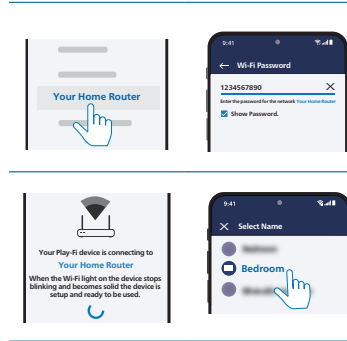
Your Home Router

9:41

Wi-Fi Password

1234567890

Enter the password for the network Your Home Router

Show Password.

Your Play-Fi device is connecting to Your Home Router

When the Wi-Fi light on the device stops blinking and becomes solid the device is setup and ready to be used.

9:41

Select Name

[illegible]

Bedroom

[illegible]